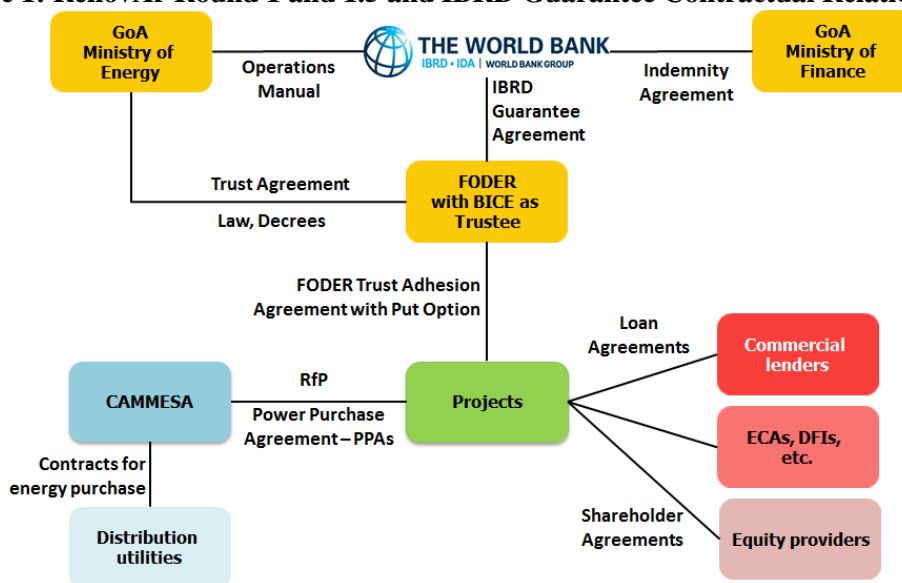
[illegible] 1. RenovAr Round 1 and 1.5 and IBRD Guarantee Contractual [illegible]

GoA Ministry of Energy

Operations Manual

THE WORLD BANK
IBRD • IDA | WORLD BANK GROUP

Indemnity Agreement

GoA Ministry of Finance

IBRD Guarantee Agreement

Trust Agreement

Law, Decrees

FODER with BICE as Trustee

FODER Trust Adhesion Agreement with Put Option

Loan Agreements

Commercial lenders

CAMMESA

RfP

Power Purchase Agreement – PPAs

Projects

ECAs, DFIs, etc.

Contracts for energy purchase

Shareholder Agreements

Equity providers

Distribution utilities